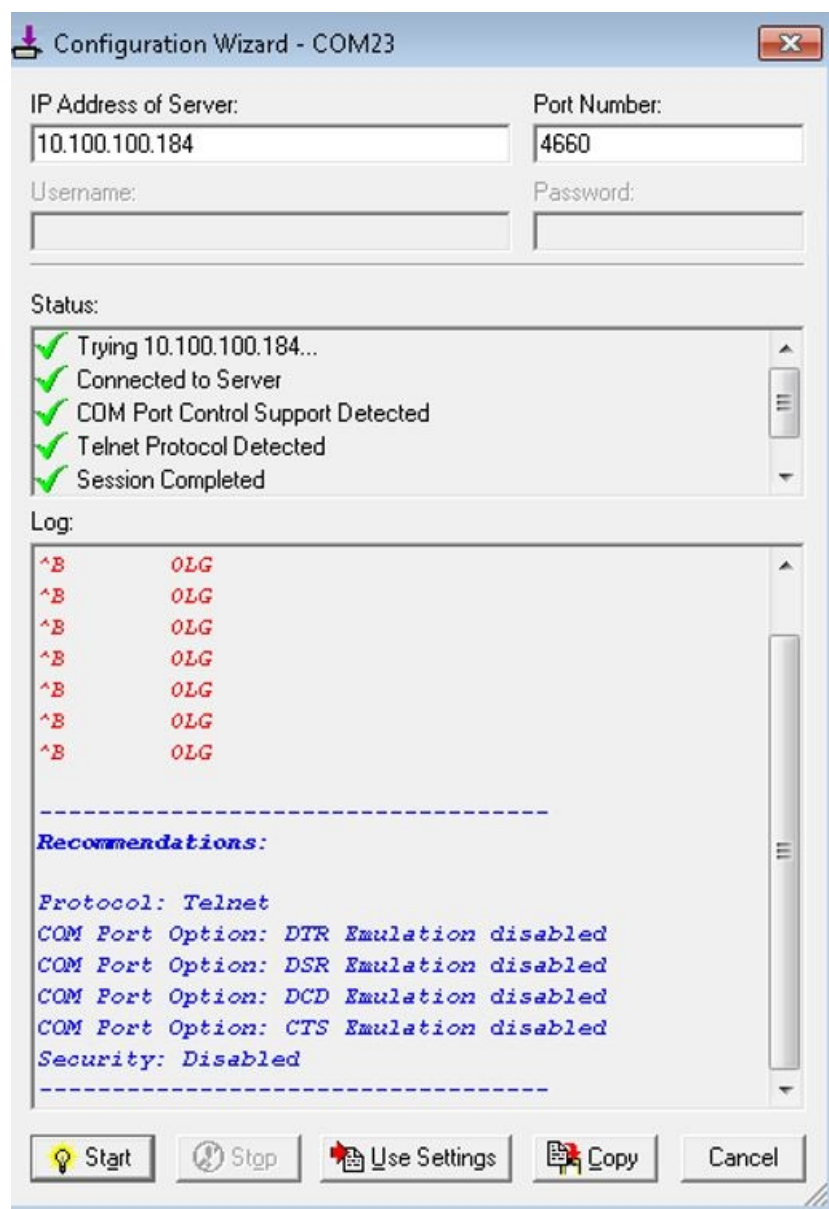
Configuration Wizard - COM23

IP Address of Server:
10.100.100.184

Port Number:
4660

Username:

Password:

Status:
Trying 10.100.100.184...
Connected to Server
COM Port Control Support Detected
Telnet Protocol Detected
Session Completed

Log:
^B OLG
^B OLG
^B OLG
^B OLG
^B OLG
^B OLG
^B OLG

-----------------------------------
Recommendations:

Protocol: Telnet
COM Port Option: DTR Emulation disabled
COM Port Option: DSR Emulation disabled
COM Port Option: DCD Emulation disabled
COM Port Option: CTS Emulation disabled
Security: Disabled
-----------------------------------

Start
Stop
Use Settings
Copy
Cancel